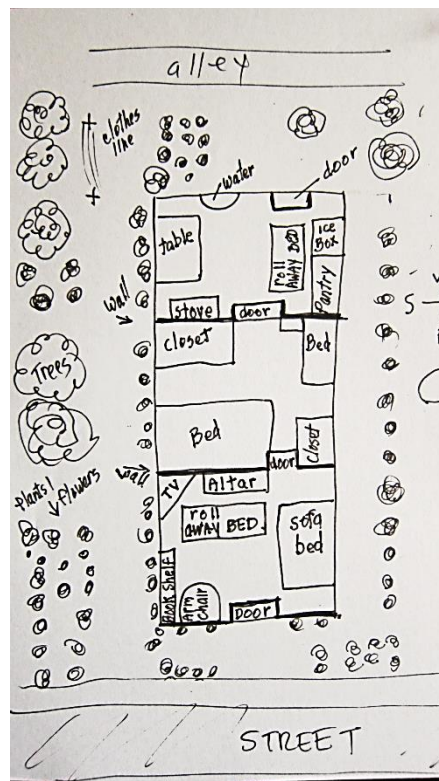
alley

clothes line

water

door

table

roll AWAY BED

ice Box

Pantry

wall

stove

door

closet

Bed

Trees

Bed

door

closet

plants / flowers

wall

TV

Altar

roll AWAY BED

sofa bed

BOOK SHELF

Arm Chair

Door

S

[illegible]

STREET